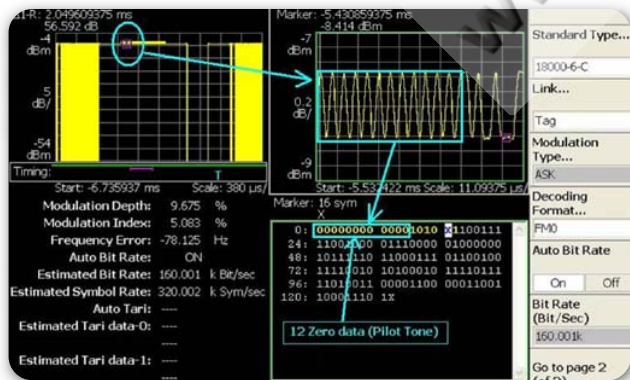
M1-R: 2.049609375 ms
56.592 dB
-4 dBm
5 dB/
-54 dBm
Timing:
Start: -6.735937 ms Scale: 380 µs/

Marker: -5.430859375 ms
-8.414 dBm
-7 dBm
0.2 dB/
-9 dBm
Start: -5.532422 ms Scale: 11.09375 µs/

Modulation Depth: 9.675 %
Modulation Index: 5.083 %
Frequency Error: -78.125 Hz
Auto Bit Rate: ON
Estimated Bit Rate: 160.001 k Bit/sec
Estimated Symbol Rate: 320.002 k Sym/sec
Auto Tari: ----
Estimated Tari data-0: ----
----
Estimated Tari data-1: ----
----

Marker: 16 sym
X
0: 00000000 00001010 01100111
24: 11000100 01110000 01000000
48: 10111110 11000111 01100100
72: 11110010 10100010 11110111
96: 11010011 00001100 00011001
120: 10001110 1X

12 Zero data (Pilot Tone)

Standard Type...
18000-6-C
Link...
Tag
Modulation Type...
ASK
Decoding Format...
FM0
Auto Bit Rate
On Off
Bit Rate (Bit/Sec)
160.001k
Go to page 2 (of 2)